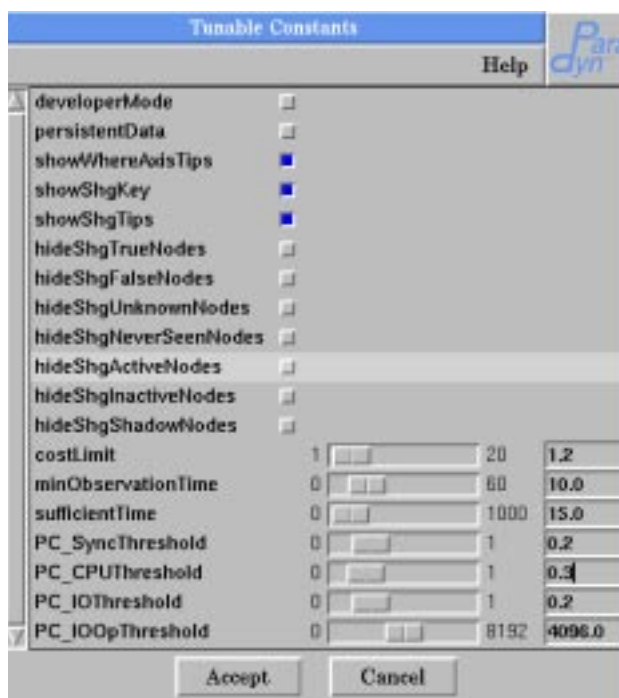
Tunable Constants

Help

Para
dyn

developerMode
persistentData
showWhereAxisTips
showShgKey
showShgTips
hideShgTrueNodes
hideShgFalseNodes
hideShgUnknownNodes
hideShgNeverSeenNodes
hideShgActiveNodes
hideShgInactiveNodes
hideShgShadowNodes

| | | | |
|---|---|---|---|
| costLimit | 1 | 20 | 1.2 |
| minObservationTime | 0 | 60 | 10.0 |
| sufficientTime | 0 | 1000 | 15.0 |
| PC_SyncThreshold | 0 | 1 | 0.2 |
| PC_CPUThreshold | 0 | 1 | 0.3 |
| PC_IOThreshold | 0 | 1 | 0.2 |
| PC_IOOpThreshold | 0 | 8192 | 4096.0 |

Accept
Cancel